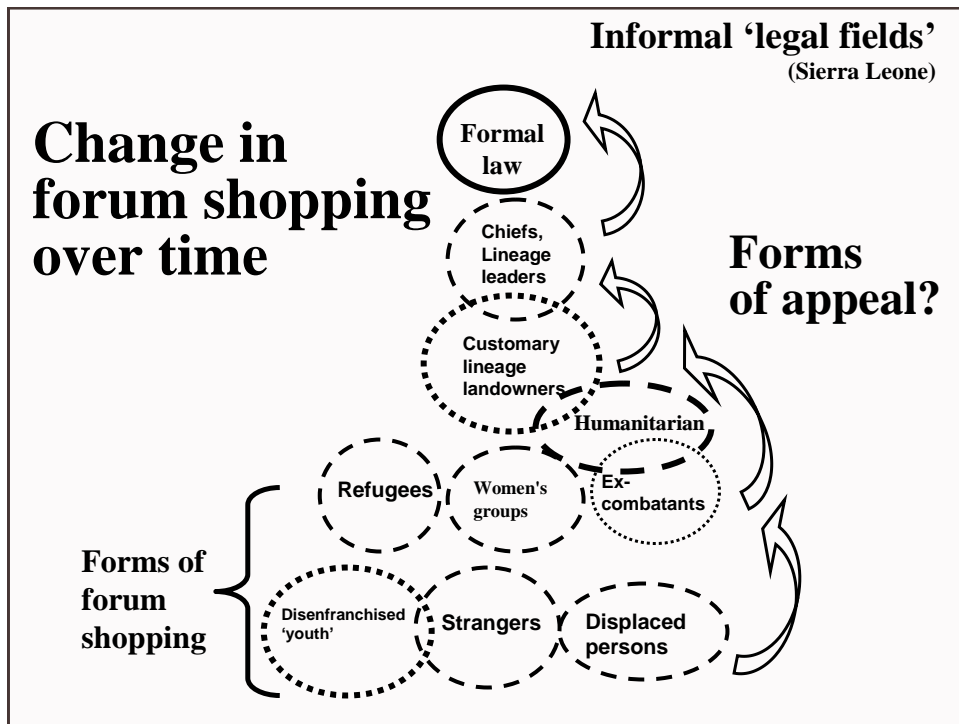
Informal 'legal fields'
(Sierra Leone)

Change in forum shopping over time

Formal law

Chiefs, Lineage leaders

Forms of appeal?

Customary lineage landowners

Humanitarian

Refugees

Women's groups

Ex-combatants

Forms of forum shopping

Disenfranchised 'youth'

Strangers

Displaced persons